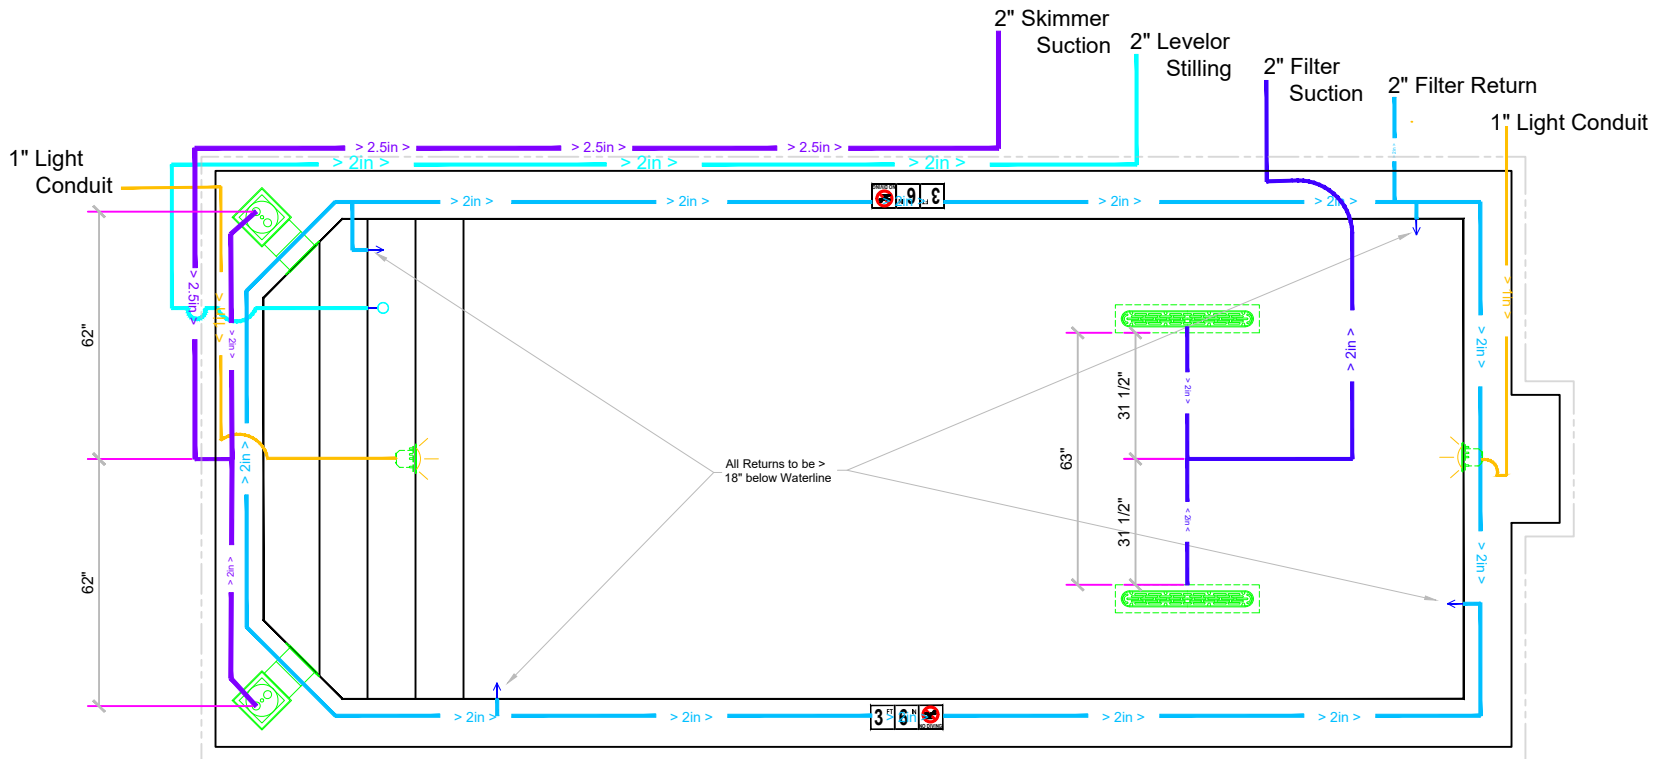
2" Skimmer Suction

2" Levelor Stilling

2" Filter Suction

2" Filter Return

1" Light Conduit

1" Light Conduit

> 2.5in > > 2.5in > > 2.5in >

> 2in > > 2in > > 2in >

> 2in > > 2in > 9 3 > 2in > > 2in >

> 2.5in >

> 2in >

> 2in >

> 2in >

62"

62"

> 1in >

> 2in >

> 2in >

> 2in >

> 2in >

> 2in >

63"

31 1/2"

31 1/2"

All Returns to be > 18" below Waterline

> 2in > > 2in > 3 6 > 2in > > 2in >